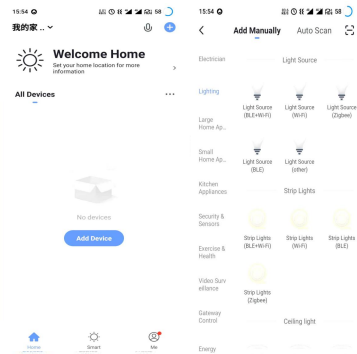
15:54 58

我的家 ...

Welcome Home

Set your home location for more information

All Devices

No devices

Add Device

Home

Smart

Me

15:54 58

Add Manually

Auto Scan

Electrician

Lighting

Large Home Ap...

Small Home Ap...

Kitchen Appliances

Security & Sensors

Exercise & Health

Video Surveillance

Gateway Control

Energy

Light Source

Light Source (BLE+Wi-Fi)

Light Source (Wi-Fi)

Light Source (Zigbee)

Light Source (BLE)

Light Source (other)

Strip Lights

Strip Lights (BLE+Wi-Fi)

Strip Lights (Wi-Fi)

Strip Lights (BLE)

Strip Lights (Zigbee)

Ceiling light